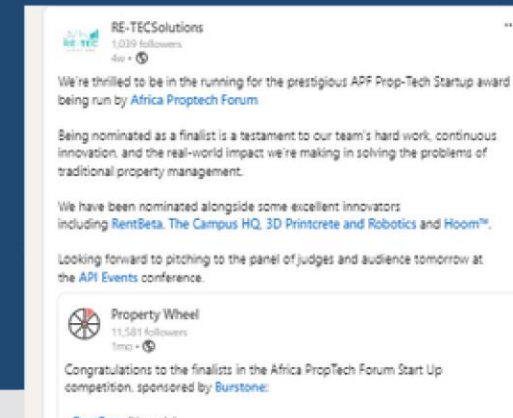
RE-TECSolutions
1,039 followers
4w •

We're thrilled to be in the running for the prestigious APF Prop-Tech Startup award being run by Africa Proptech Forum

Being nominated as a finalist is a testament to our team's hard work, continuous innovation, and the real-world impact we're making in solving the problems of traditional property management.

We have been nominated alongside some excellent innovators including RentBeta, The Campus HQ, 3D Printcrete and Robotics and Hoom™.

Looking forward to pitching to the panel of judges and audience tomorrow at the API Events conference.

Property Wheel
11,581 followers
1mo •

Congratulations to the finalists in the Africa PropTech Forum Start Up competition, sponsored by Burstone: